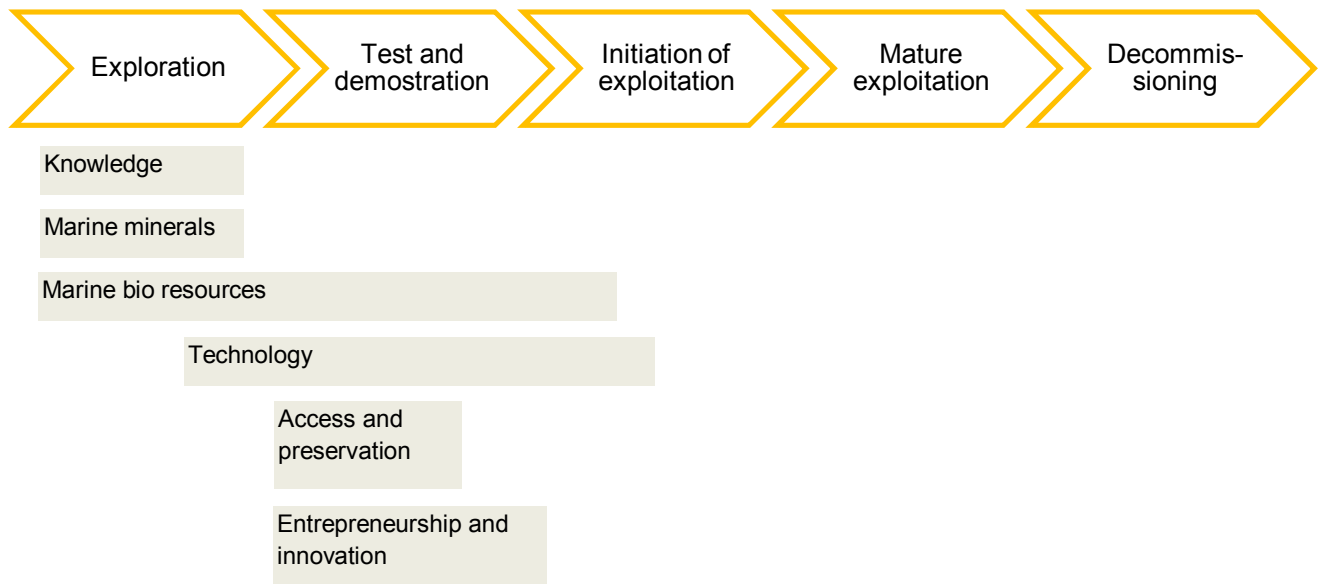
Exploration

Test and demostration

Initiation of exploitation

Mature exploitation

Decommissioning

Knowledge

Marine minerals

Marine bio resources

Technology

Access and preservation

Entrepreneurship and innovation